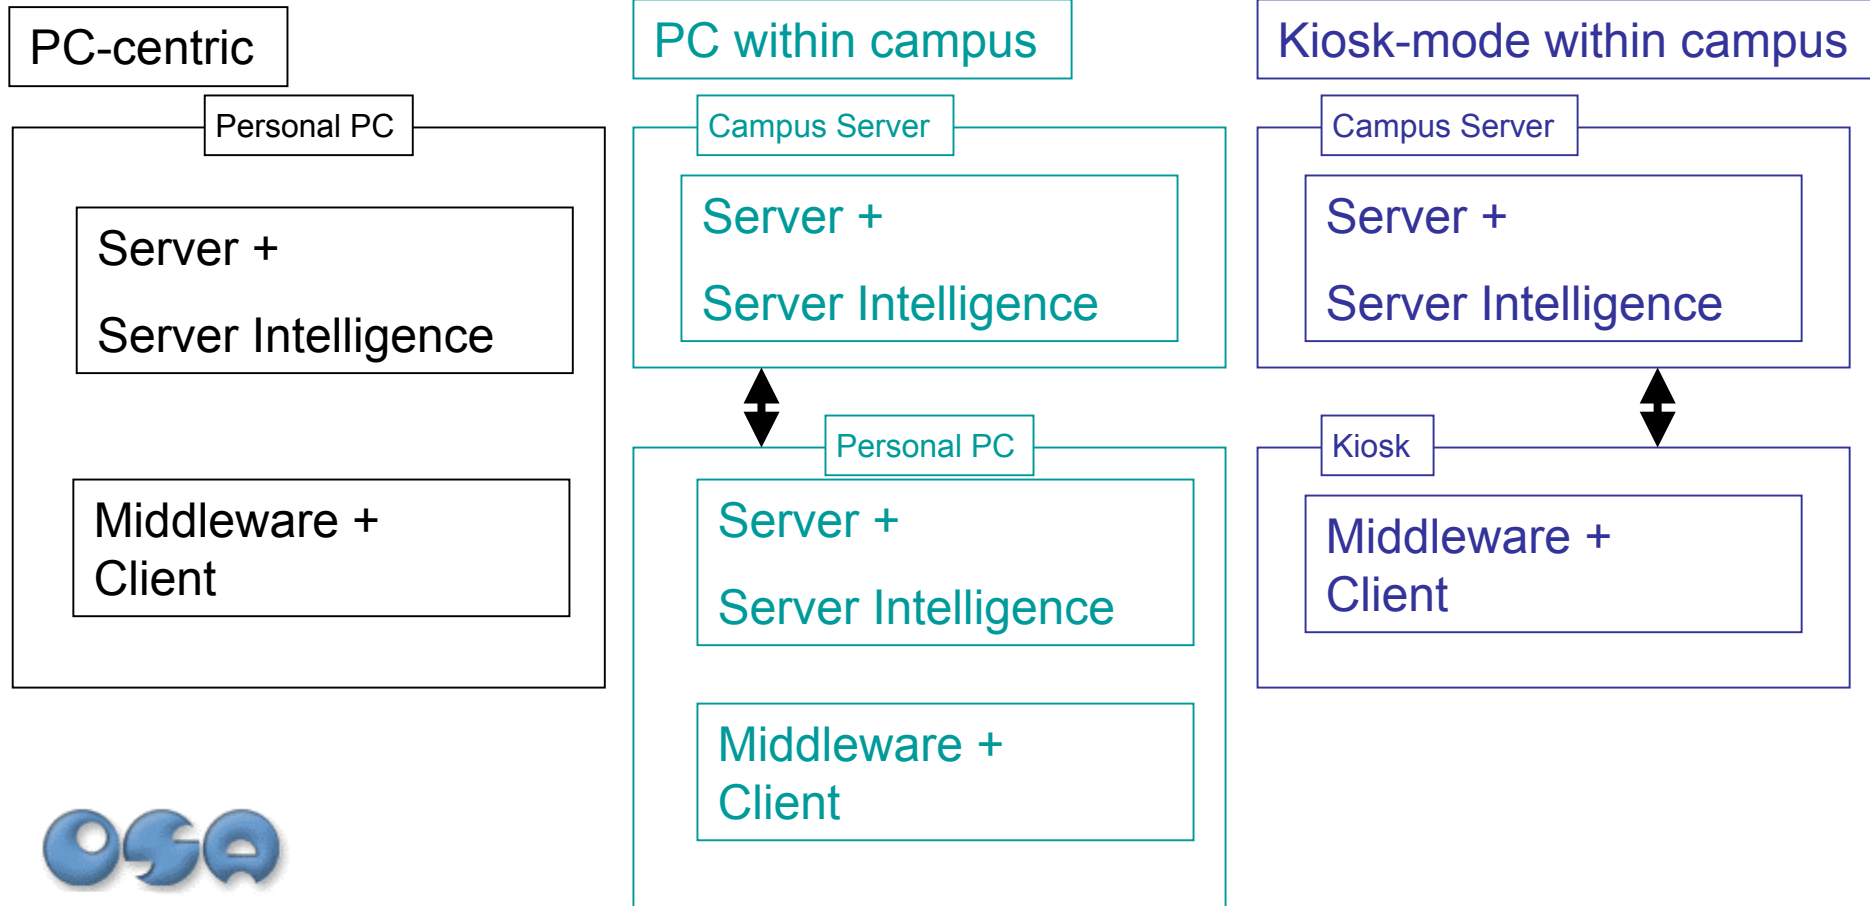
PC-centric

Personal PC

Server +

Server Intelligence

Middleware + Client

PC within campus

Campus Server

Server +

Server Intelligence

Personal PC

Server +

Server Intelligence

Middleware + Client

Kiosk-mode within campus

Campus Server

Server +

Server Intelligence

Kiosk

Middleware + Client